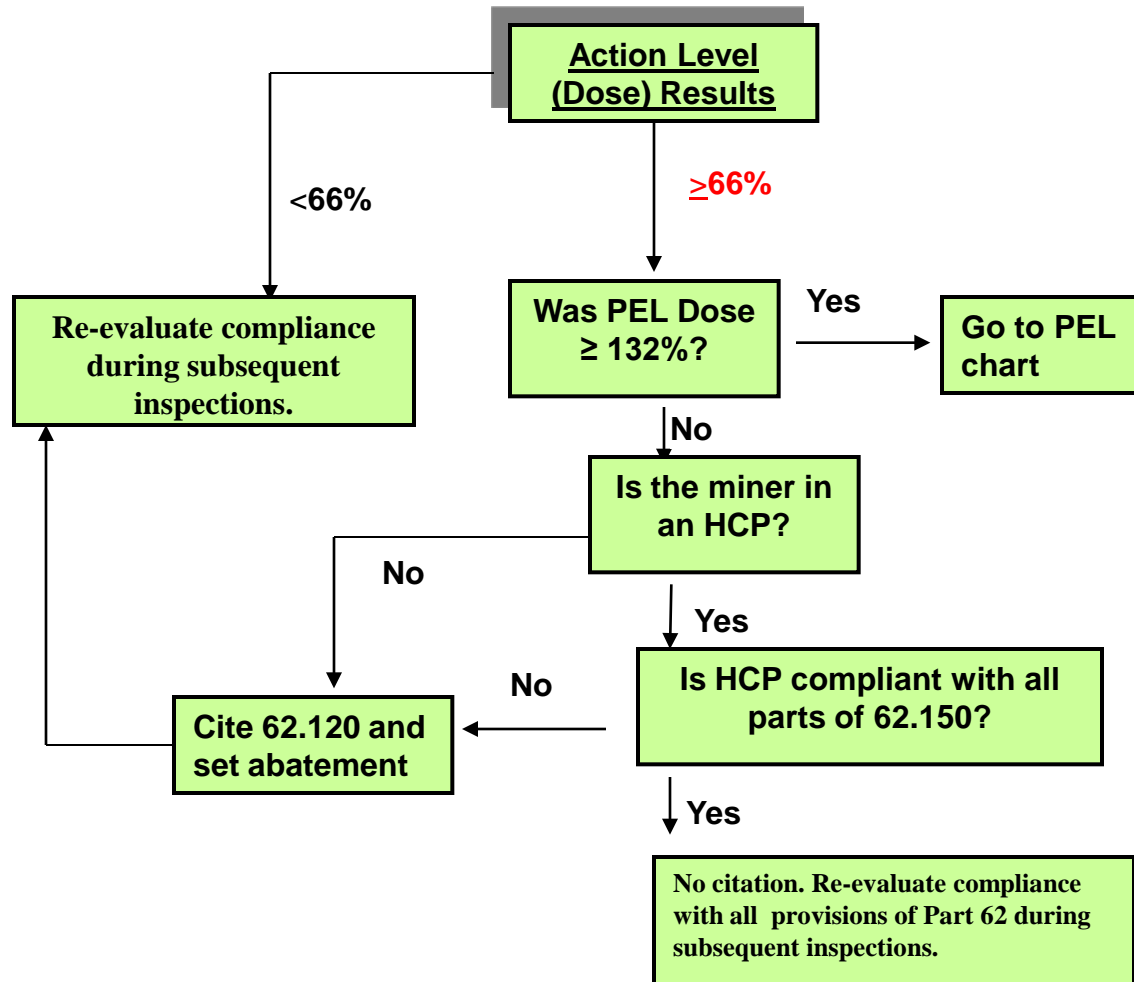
Action Level (Dose) Results

<66%

$\geq$66%

Re-evaluate compliance during subsequent inspections.

Was PEL Dose ≥ 132%?

Yes

Go to PEL chart

No

Is the miner in an HCP?

No

Yes

No

Is HCP compliant with all parts of 62.150?

Cite 62.120 and set abatement

Yes

No citation. Re-evaluate compliance with all provisions of Part 62 during subsequent inspections.